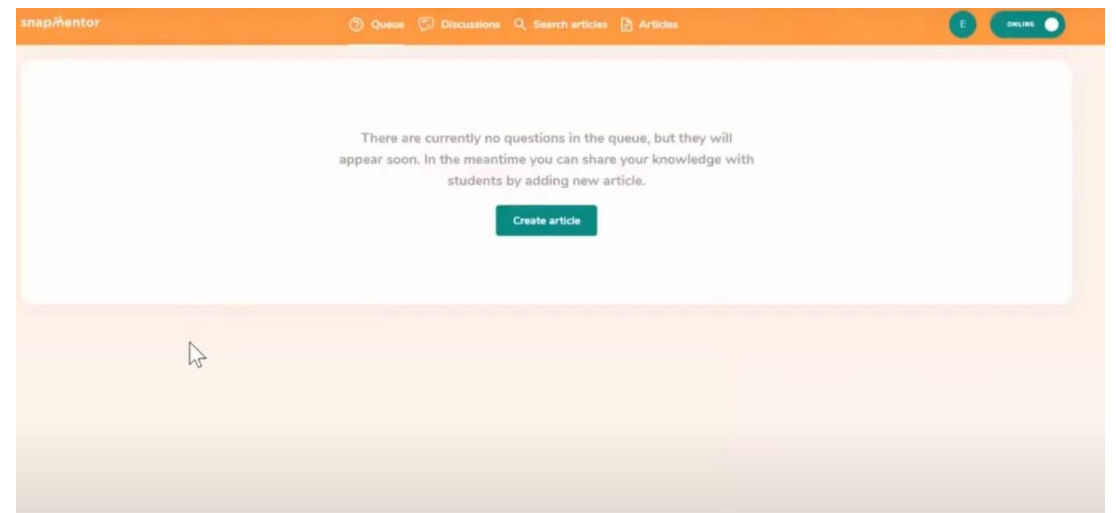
snapmentor

Queue Discussions Search articles Articles

E ONLINE

There are currently no questions in the queue, but they will appear soon. In the meantime you can share your knowledge with students by adding new article.

Create article